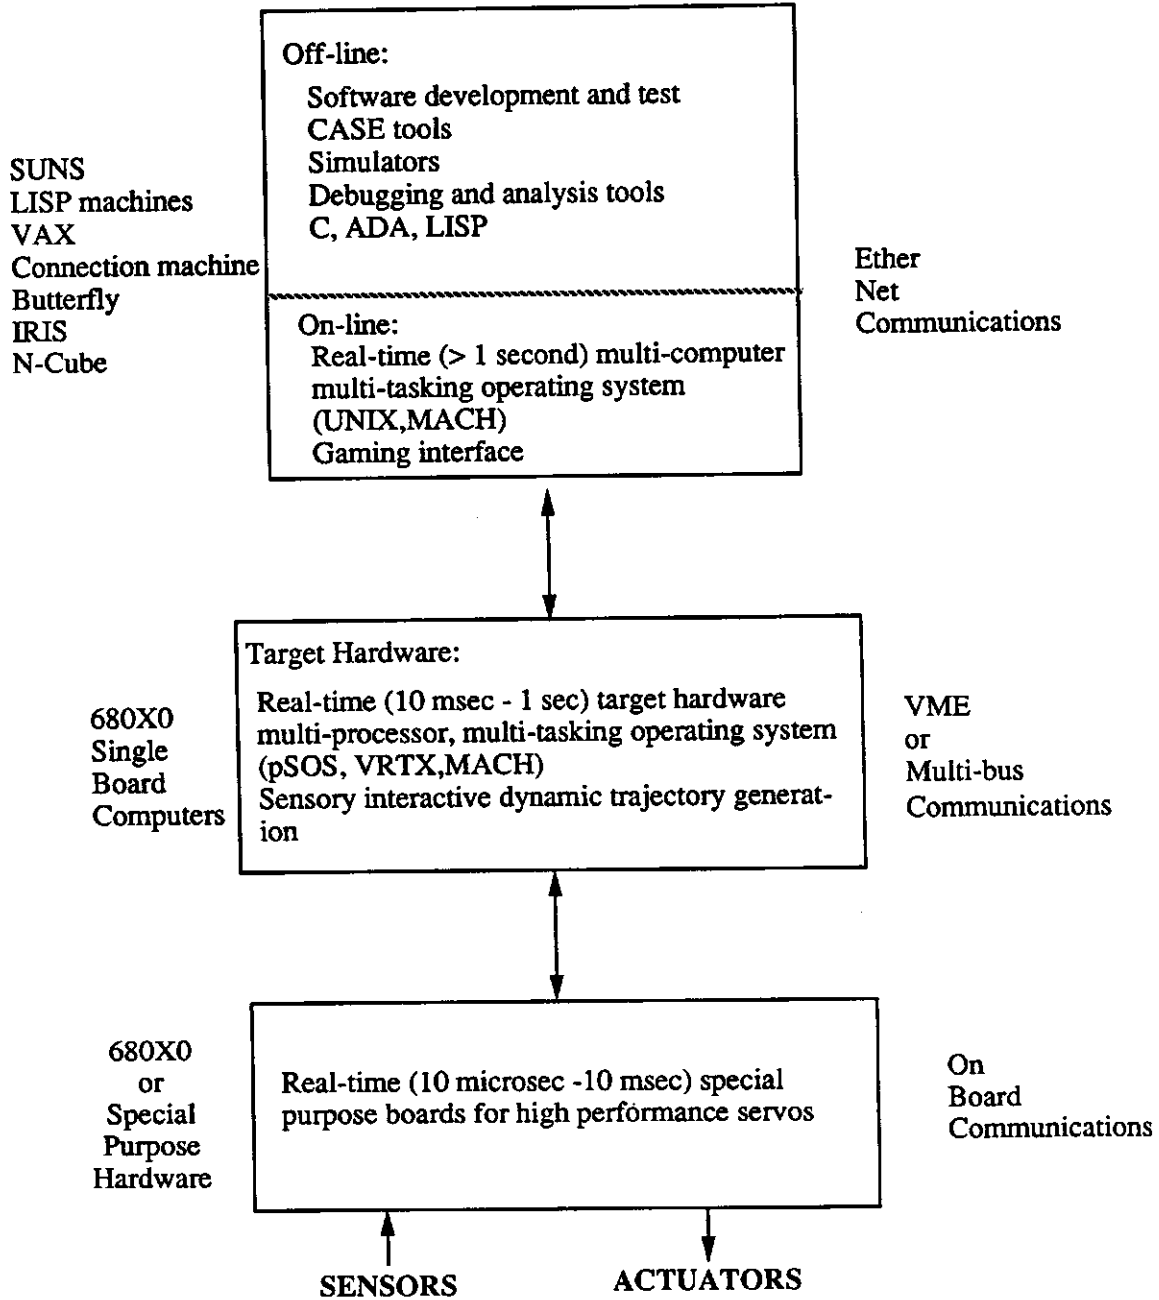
Off-line:
Software development and test
CASE tools
Simulators
Debugging and analysis tools
C, ADA, LISP

SUNS
LISP machines
VAX
Connection machine
Butterfly
IRIS
N-Cube

Ether
Net
Communications

On-line:
Real-time (> 1 second) multi-computer multi-tasking operating system (UNIX,MACH)
Gaming interface

Target Hardware:
Real-time (10 msec - 1 sec) target hardware multi-processor, multi-tasking operating system (pSOS, VRTX,MACH)
Sensory interactive dynamic trajectory generation

680X0
Single
Board
Computers

VME
or
Multi-bus
Communications

680X0
or
Special
Purpose
Hardware

Real-time (10 microsec -10 msec) special purpose boards for high performance servos

On
Board
Communications

SENSORS

ACTUATORS